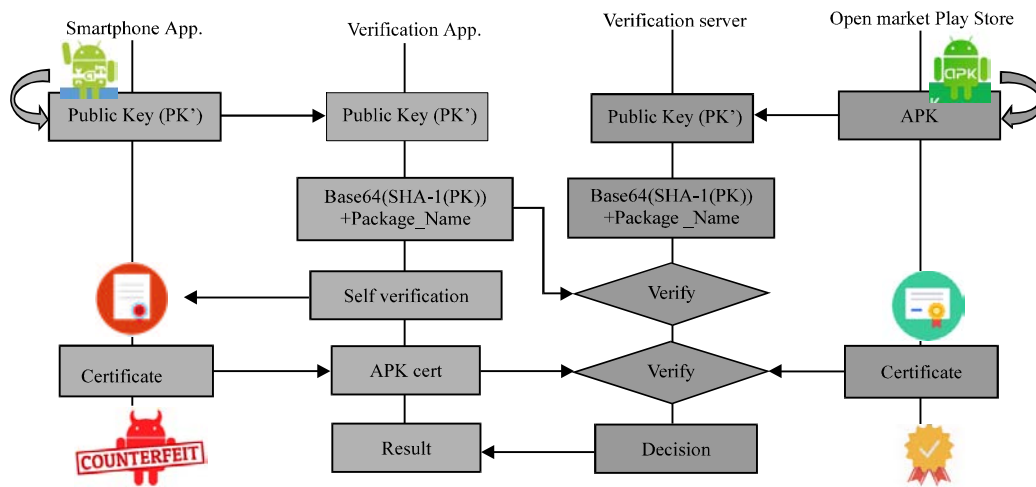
Smartphone App.

Verification App.

Verification server

Open market Play Store

APK

Public Key (PK')

Public Key (PK')

Public Key (PK')

APK

Base64(SHA-1(PK)) +Package_Name

Base64(SHA-1(PK)) +Package _Name

Self verification

Verify

Certificate

APK cert

Verify

Certificate

Result

Decision

COUNTERFEIT